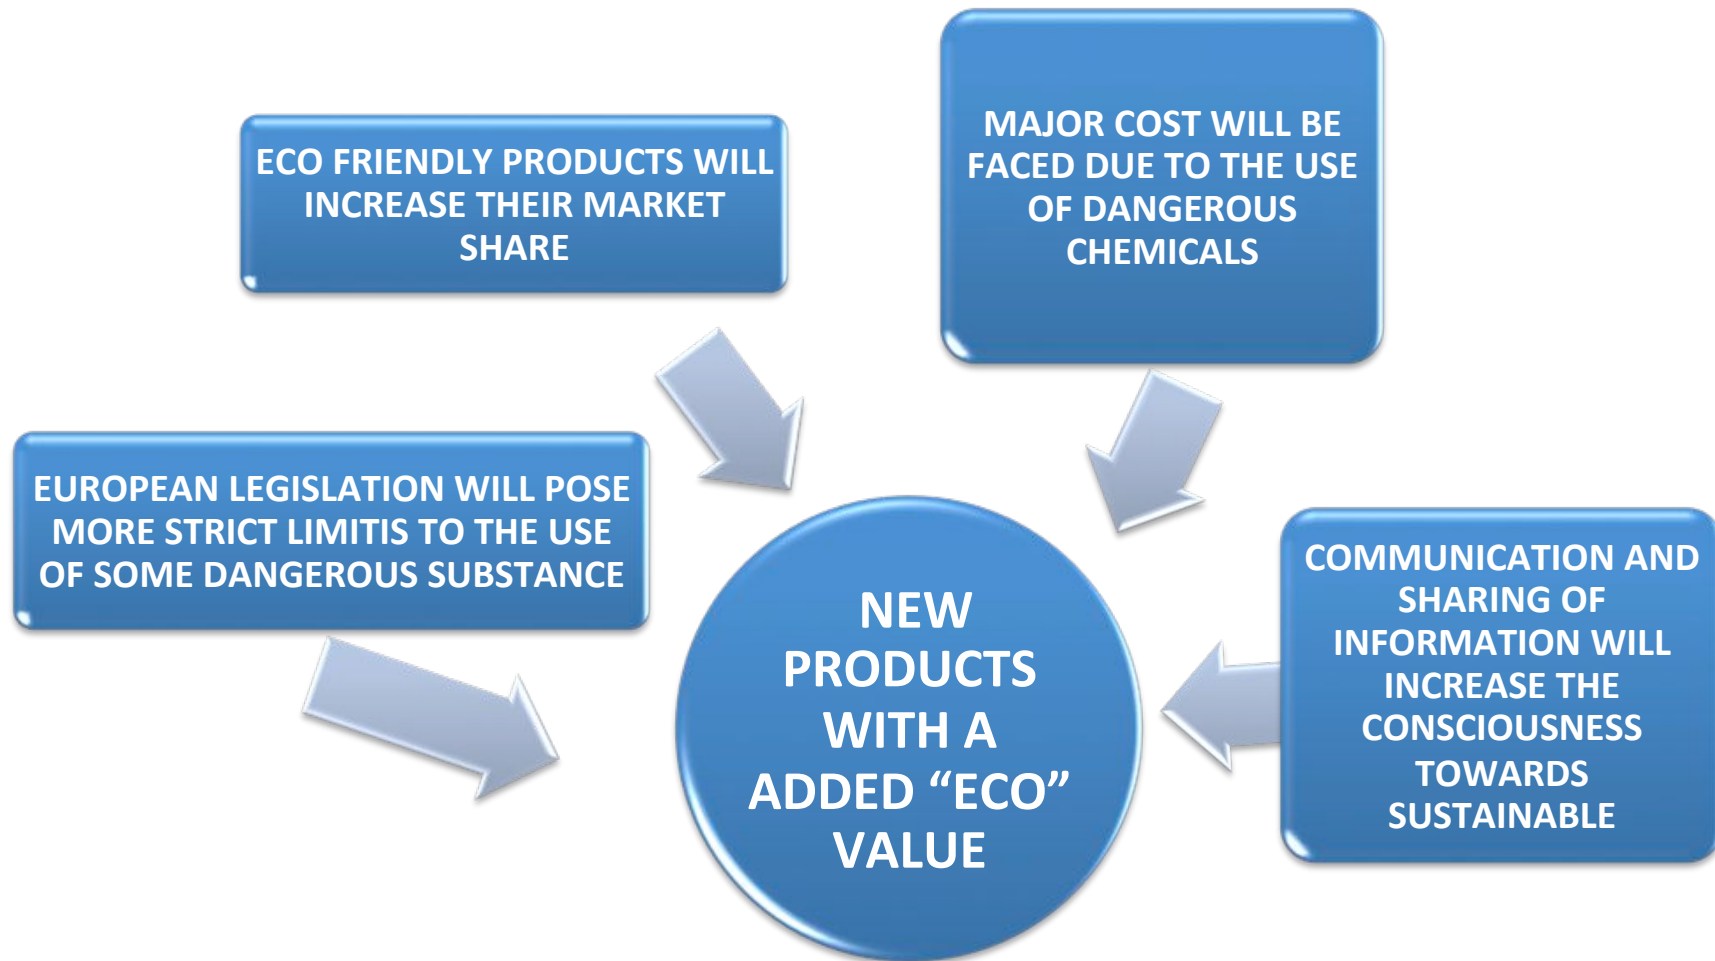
MAJOR COST WILL BE FACED DUE TO THE USE OF DANGEROUS CHEMICALS

ECO FRIENDLY PRODUCTS WILL INCREASE THEIR MARKET SHARE

EUROPEAN LEGISLATION WILL POSE MORE STRICT LIMITIS TO THE USE OF SOME DANGEROUS SUBSTANCE

NEW PRODUCTS WITH A ADDED “ECO” VALUE

COMMUNICATION AND SHARING OF INFORMATION WILL INCREASE THE CONSCIOUSNESS TOWARDS SUSTAINABLE